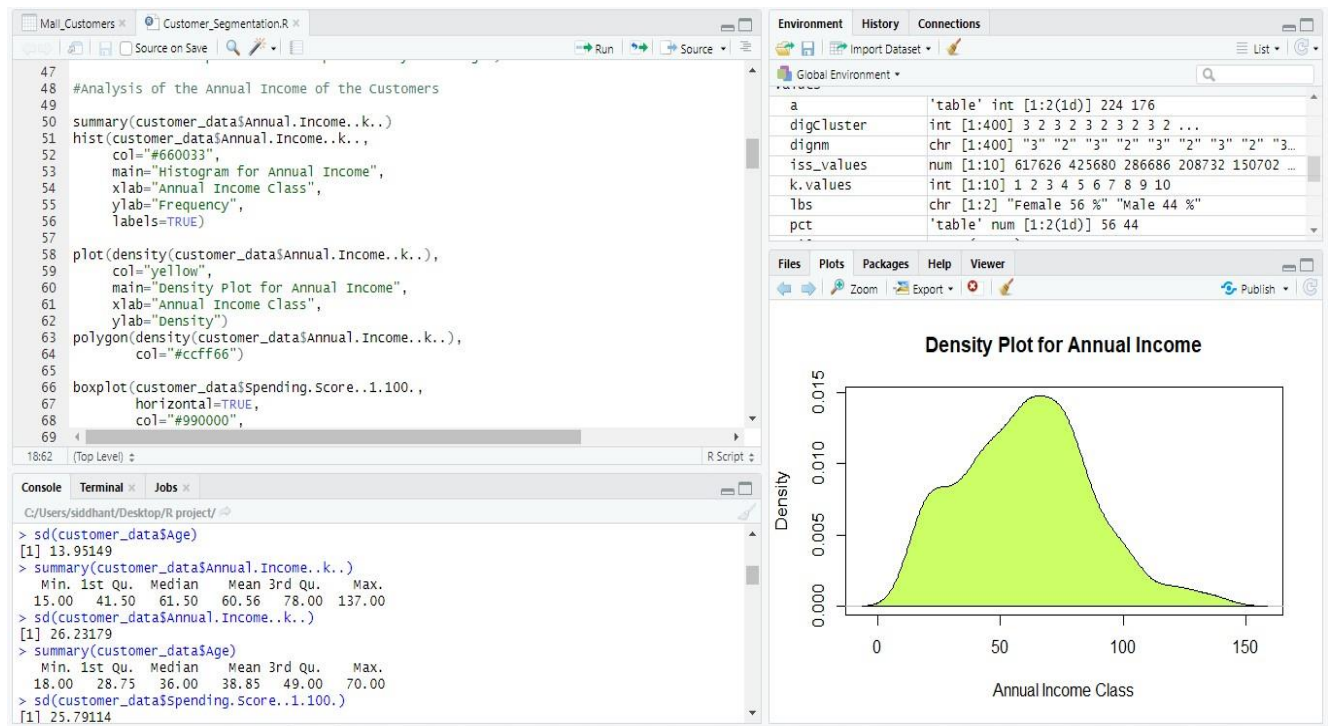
Mall_Customers × Customer_Segmentation.R ×

Source on Save Run Source

47
48 #Analysis of the Annual Income of the Customers
49
50 summary(customer_data$Annual.Income..k..)
51 hist(customer_data$Annual.Income..k..,
52 col="#660033",
53 main="Histogram for Annual Income",
54 xlab="Annual Income Class",
55 ylab="Frequency",
56 labels=TRUE)
57
58 plot(density(customer_data$Annual.Income..k..),
59 col="yellow",
60 main="Density Plot for Annual Income",
61 xlab="Annual Income Class",
62 ylab="Density")
63 polygon(density(customer_data$Annual.Income..k..),
64 col="#ccff66")
65
66 boxplot(customer_data$Spending.Score..1.100.,
67 horizontal=TRUE,
68 col="#990000",
69

18:62 (Top Level) R Script

Console Terminal × Jobs ×

C:/Users/siddhant/Desktop/R project/

> sd(customer_data$Age)
[1] 13.95149
> summary(customer_data$Annual.Income..k..)
Min. 1st Qu. Median Mean 3rd Qu. Max.
15.00 41.50 61.50 60.56 78.00 137.00
> sd(customer_data$Annual.Income..k..)
[1] 26.23179
> summary(customer_data$Age)
Min. 1st Qu. Median Mean 3rd Qu. Max.
18.00 28.75 36.00 38.85 49.00 70.00
> sd(customer_data$Spending.Score..1.100.)
[1] 25.79114

Environment History Connections

Import Dataset List

Global Environment

| a | 'table' int [1:2(1d)] 224 176 |
|---|---|
| digCluster | int [1:400] 3 2 3 2 3 2 3 2 3 2 ... |
| dignm | chr [1:400] "3" "2" "3" "2" "3" "2" "3" "2" "3... |
| iss_values | num [1:10] 617626 425680 286686 208732 150702 ... |
| k.values | int [1:10] 1 2 3 4 5 6 7 8 9 10 |
| lbs | chr [1:2] "Female 56 %" "Male 44 %" |
| pct | 'table' num [1:2(1d)] 56 44 |

Files Plots Packages Help Viewer

Zoom Export Publish

Density Plot for Annual Income

Density
0.000 0.005 0.010 0.015
0 50 100 150
Annual Income Class